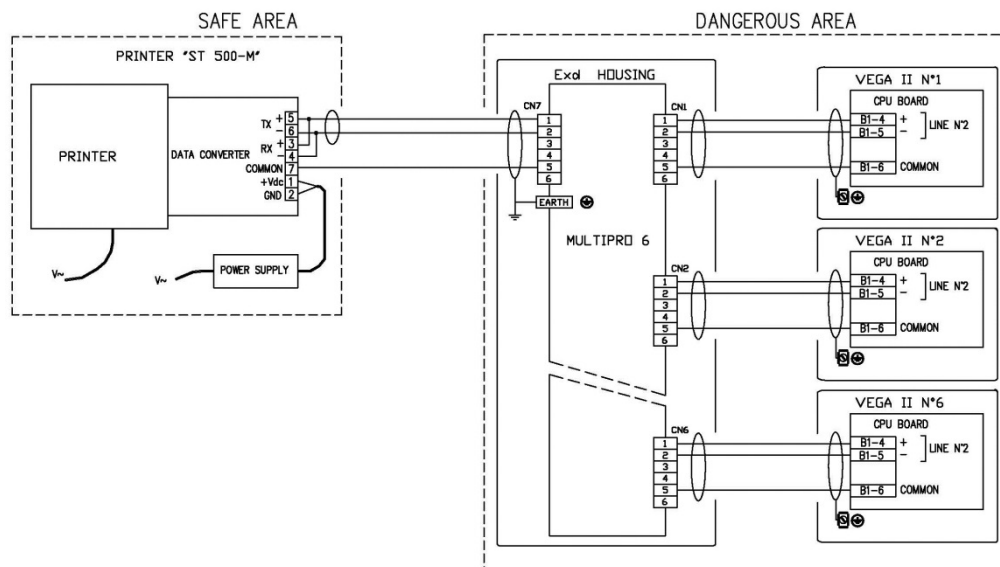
SAFE AREA

DANGEROUS AREA

PRINTER "ST 500-M"

PRINTER

DATA CONVERTER

TX + 5
– 6
RX + 3
– 4
COMMON 7
+Vdc 1
GND 2

V~

V~

POWER SUPPLY

Exd HOUSING

CN7
1
2
3
4
5
6

EARTH

CN1
1
2
3
4
5
6

MULTIPRO 6

CN2
1
2
3
4
5
6

CN6
1
2
3
4
5
6

VEGA II N°1
CPU BOARD
B1-4 +
B1-5 –
LINE N°2
B1-6 COMMON

VEGA II N°2
CPU BOARD
B1-4 +
B1-5 –
LINE N°2
B1-6 COMMON

VEGA II N°6
CPU BOARD
B1-4 +
B1-5 –
LINE N°2
B1-6 COMMON